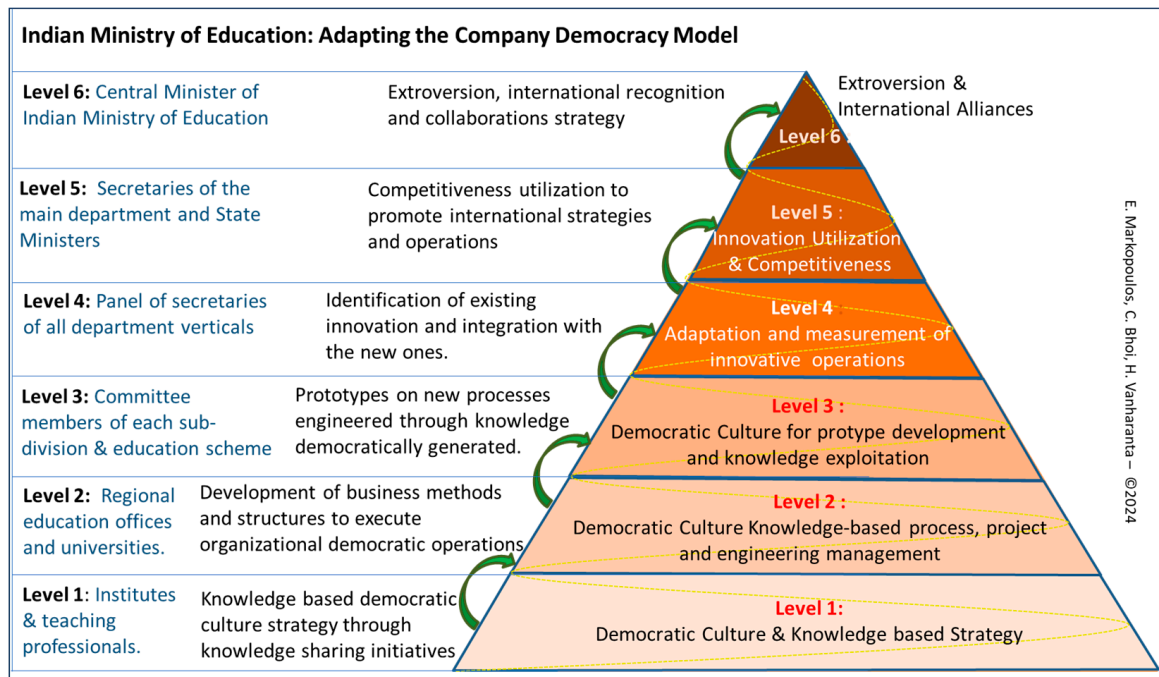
Indian Ministry of Education: Adapting the Company Democracy Model

Level 6: Central Minister of Indian Ministry of Education

Extroversion, international recognition and collaborations strategy

Extroversion & International Alliances

Level 6

Level 5: Secretaries of the main department and State Ministers

Competitiveness utilization to promote international strategies and operations

Level 5 : Innovation Utilization & Competitiveness

Level 4: Panel of secretaries of all department verticals

Identification of existing innovation and integration with the new ones.

Level 4 Adaptation and measurement of innovative operations

Level 3: Committee members of each sub-division & education scheme

Prototypes on new processes engineered through knowledge democratically generated.

Level 3 : Democratic Culture for protype development and knowledge exploitation

Level 2: Regional education offices and universities.

Development of business methods and structures to execute organizational democratic operations

Level 2 : Democratic Culture Knowledge-based process, project and engineering management

Level 1: Institutes & teaching professionals.

Knowledge based democratic culture strategy through knowledge sharing initiatives

Level 1: Democratic Culture & Knowledge based Strategy

E. Markopoulos, C. Bhoi, H. Vanharanta – ©2024